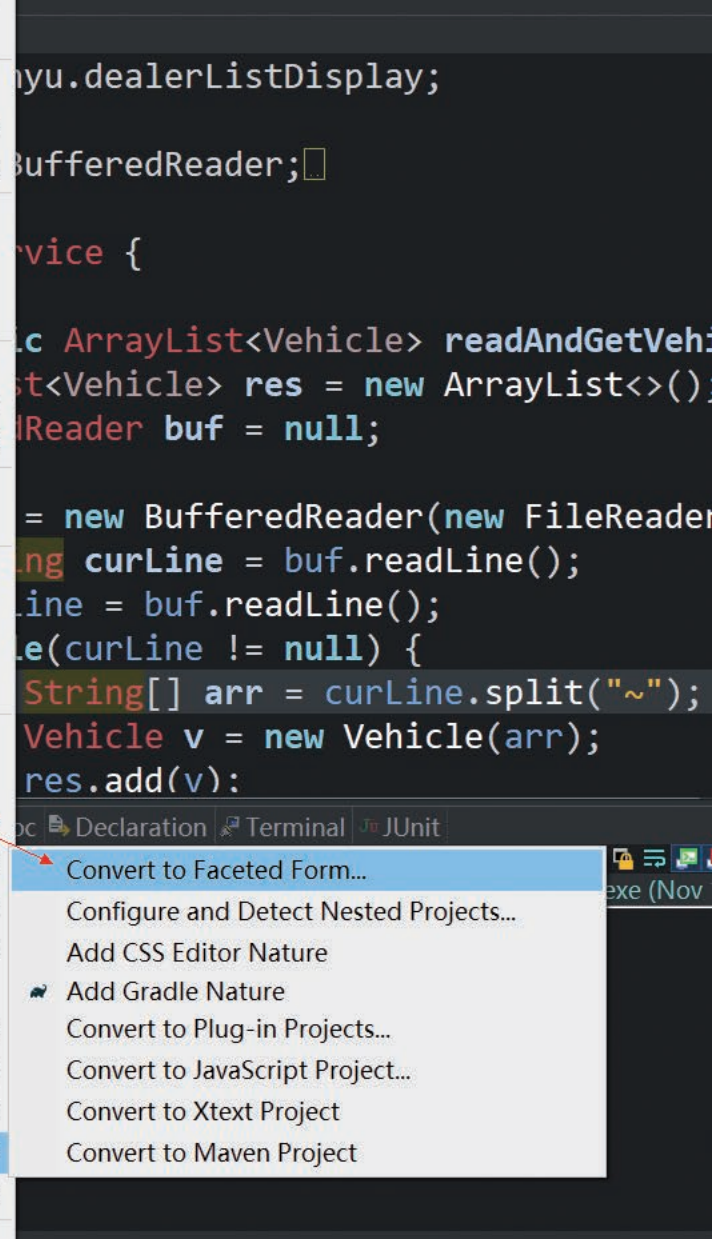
nyu.dealerListDisplay;

BufferedReader;

rvice {

ic ArrayList<Vehicle> readAndGetVehi
st<Vehicle> res = new ArrayList<>();
dReader buf = null;

= new BufferedReader(new FileReader
ng curLine = buf.readLine();
Line = buf.readLine();
le(curLine != null) {
String[] arr = curLine.split("~");
Vehicle v = new Vehicle(arr);
res.add(v);

oc Declaration Terminal JUnit

exe (Nov

Convert to Faceted Form...
Configure and Detect Nested Projects...
Add CSS Editor Nature
Add Gradle Nature
Convert to Plug-in Projects...
Convert to JavaScript Project...
Convert to Xtext Project
Convert to Maven Project